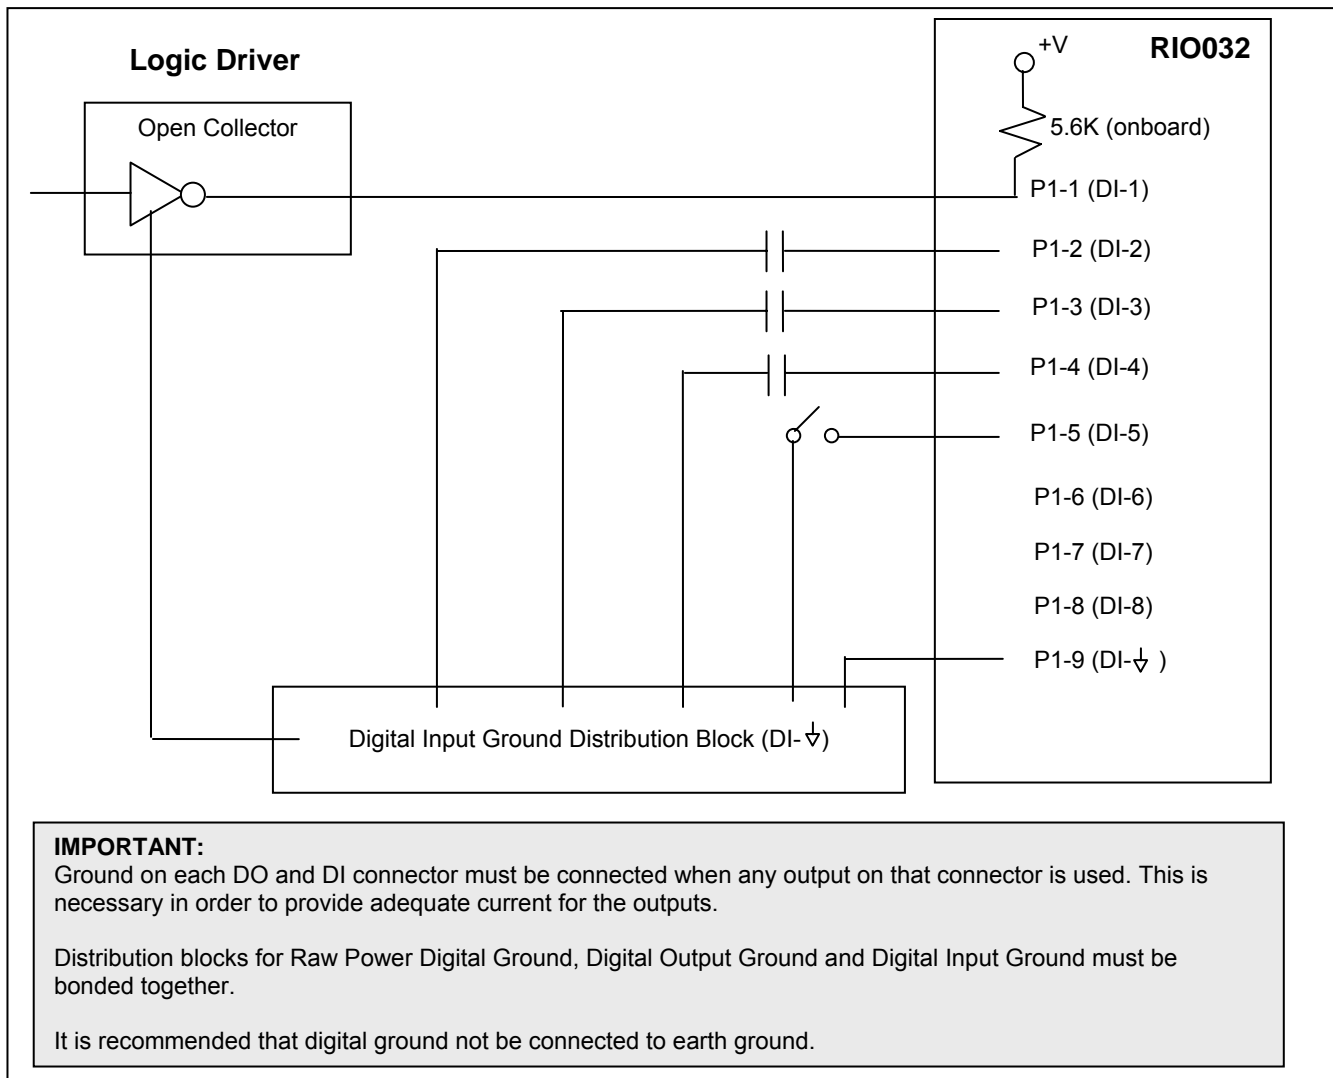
Logic Driver

Open Collector

+V

RIO032

5.6K (onboard)

P1-1 (DI-1)

P1-2 (DI-2)

P1-3 (DI-3)

P1-4 (DI-4)

P1-5 (DI-5)

P1-6 (DI-6)

P1-7 (DI-7)

P1-8 (DI-8)

P1-9 (DI-⏚ )

Digital Input Ground Distribution Block (DI-⏚)

IMPORTANT:
Ground on each DO and DI connector must be connected when any output on that connector is used. This is necessary in order to provide adequate current for the outputs.

Distribution blocks for Raw Power Digital Ground, Digital Output Ground and Digital Input Ground must be bonded together.

It is recommended that digital ground not be connected to earth ground.